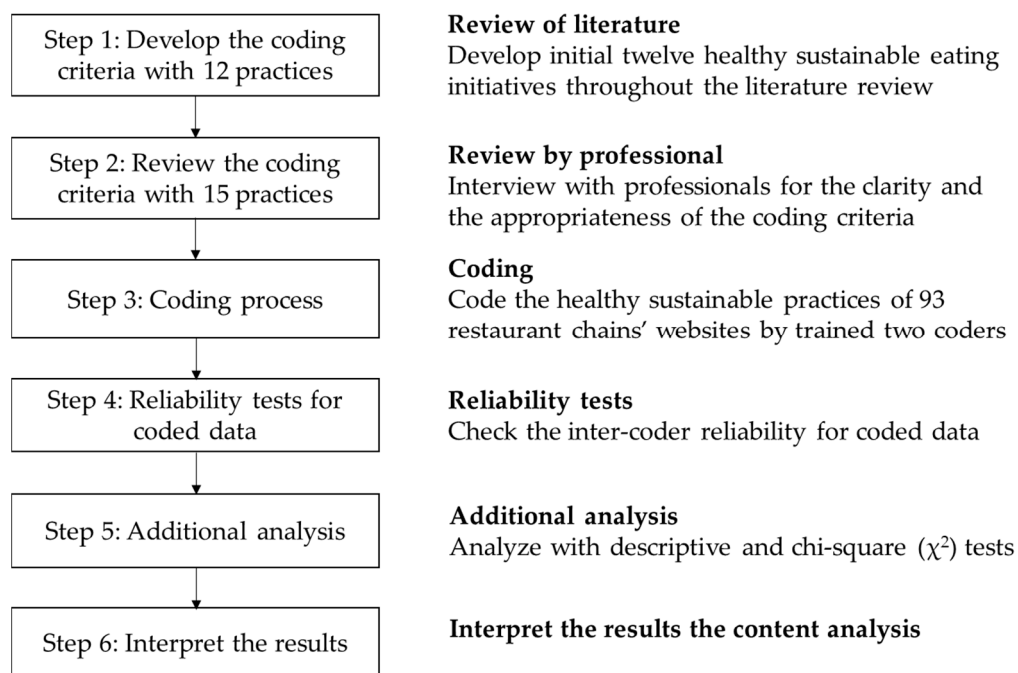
Step 1: Develop the coding criteria with 12 practices

Review of literature
Develop initial twelve healthy sustainable eating initiatives throughout the literature review

Step 2: Review the coding criteria with 15 practices

Review by professional
Interview with professionals for the clarity and the appropriateness of the coding criteria

Step 3: Coding process

Coding
Code the healthy sustainable practices of 93 restaurant chains' websites by trained two coders

Step 4: Reliability tests for coded data

Reliability tests
Check the inter-coder reliability for coded data

Step 5: Additional analysis

Additional analysis
Analyze with descriptive and chi-square ($\chi^2$) tests

Step 6: Interpret the results

Interpret the results the content analysis